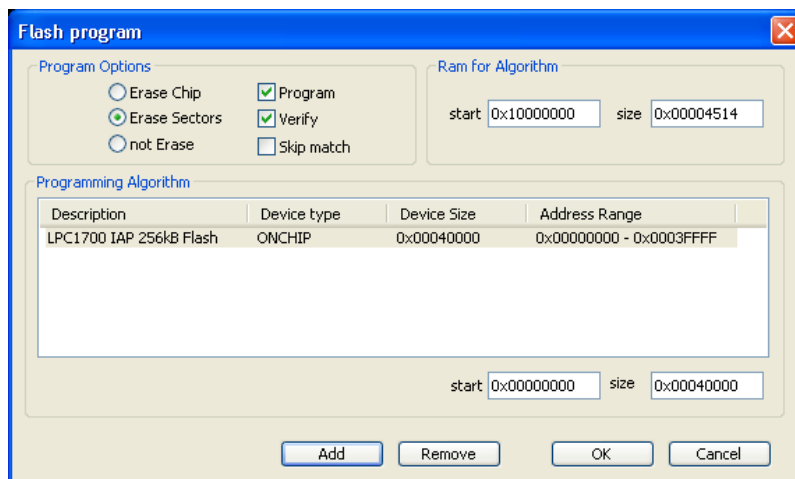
Flash program

Program Options

Erase Chip

Erase Sectors

not Erase

Program

Verify

Skip match

Ram for Algorithm

start 0x10000000 size 0x00004514

Programming Algorithm

| Description | Device type | Device Size | Address Range |
|---|---|---|---|
| LPC1700 IAP 256kB Flash | ONCHIP | 0x00040000 | 0x00000000 - 0x0003FFFF |

start 0x00000000 size 0x00040000

Add Remove OK Cancel